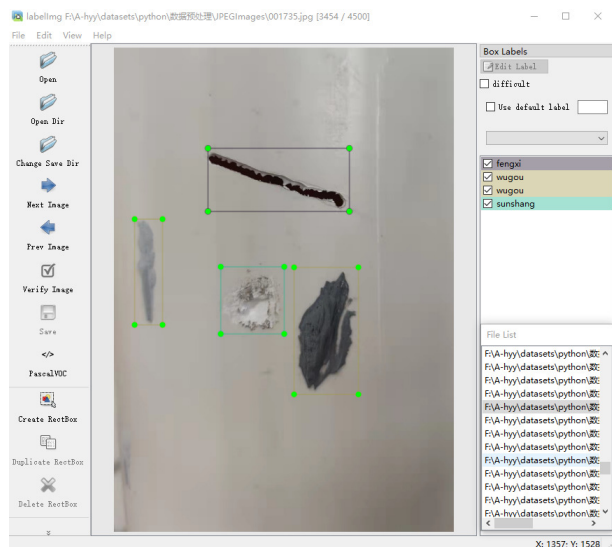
labelImg F:\A-hyy\datasets\python\数据预处理\JPEGImages\001735.jpg [3454 / 4500]

File Edit View Help

Open
Open Dir
Change Save Dir
Next Image
Prev Image
Verify Image
Save
</>
PascalVOC
Create RectBox
Duplicate RectBox
Delete RectBox

Box Labels
Edit Label
difficult
Use default label

fengxi
wugou
wugou
sunshang

File List
F:\A-hyy\datasets\python\数
F:\A-hyy\datasets\python\数
F:\A-hyy\datasets\python\数
F:\A-hyy\datasets\python\数
F:\A-hyy\datasets\python\数
F:\A-hyy\datasets\python\数
F:\A-hyy\datasets\python\数
F:\A-hyy\datasets\python\数
F:\A-hyy\datasets\python\数
F:\A-hyy\datasets\python\数
F:\A-hyy\datasets\python\数
F:\A-hyy\datasets\python\数
F:\A-hyy\datasets\python\数

X: 1357; Y: 1528